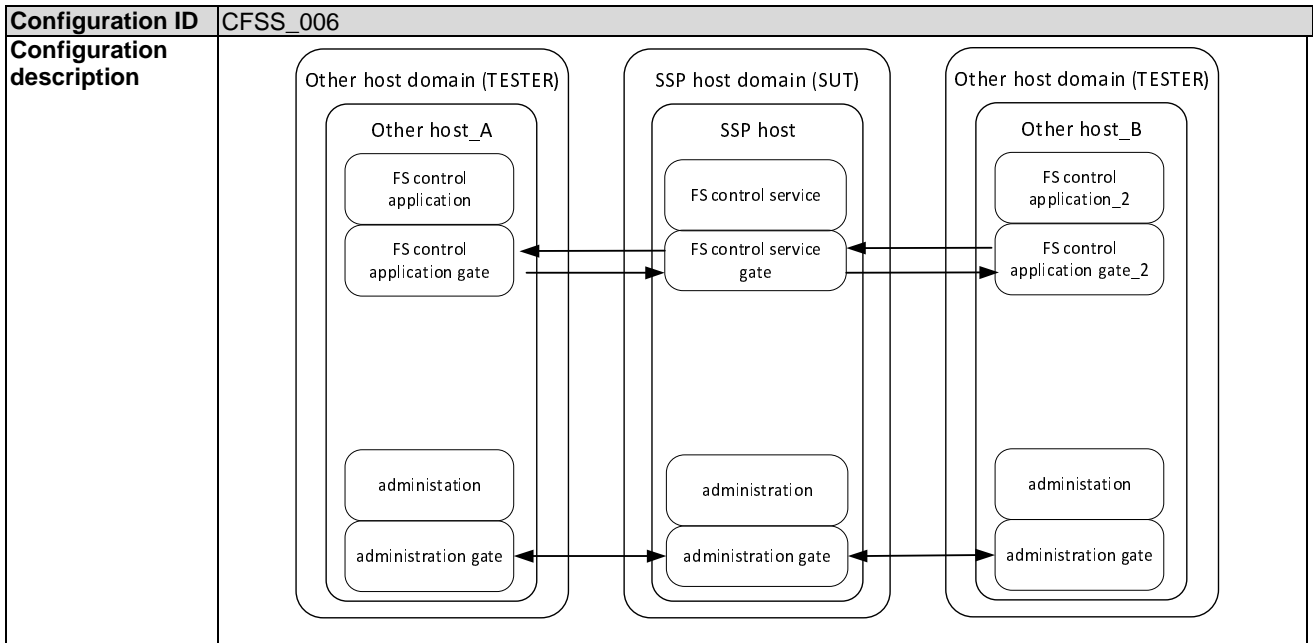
| Configuration ID | CFSS_006 |
|---|---|
| Configuration description | Other host domain (TESTER) Other host_A FS control application FS control application gate administation administration gate SSP host domain (SUT) SSP host FS control service FS control service gate administration administration gate Other host domain (TESTER) Other host_B FS control application_2 FS control application gate_2 administation administration gate |